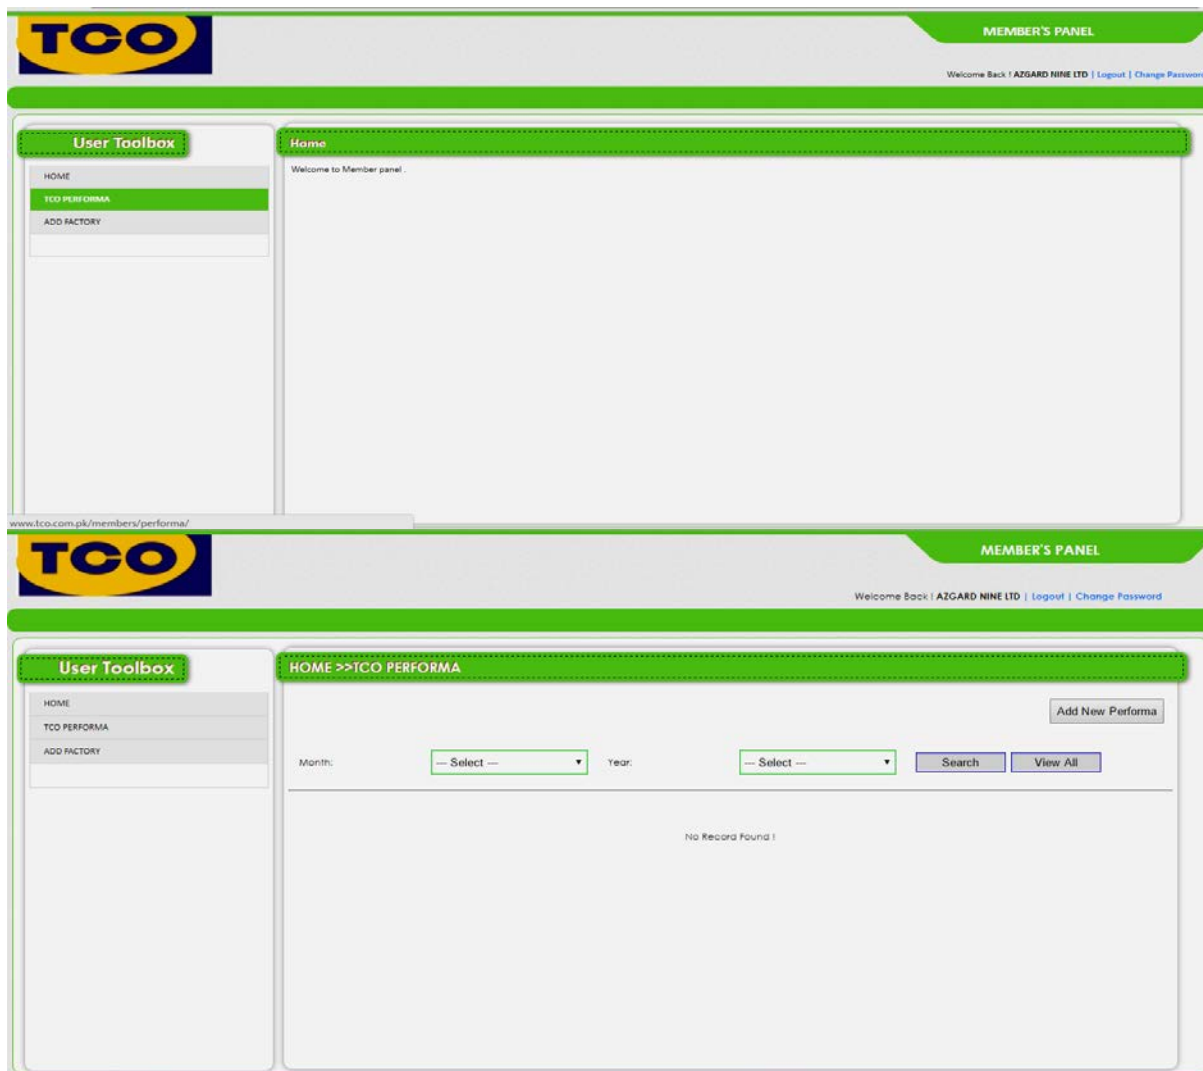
TCO

MEMBER'S PANEL

Welcome Back ! AZGARD NINE LTD | Logout | Change Passwor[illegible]

User Toolbox

HOME

TCO PERFORMA

ADD FACTORY

Home

Welcome to Member panel .

www.tco.com.pk/members/performa/

TCO

MEMBER'S PANEL

Welcome Back ! AZGARD NINE LTD | Logout | Change Password

User Toolbox

HOME

TCO PERFORMA

ADD FACTORY

HOME >>TCO PERFORMA

Add New Performa

Month: --- Select --- Year: --- Select --- Search View All

No Record Found !